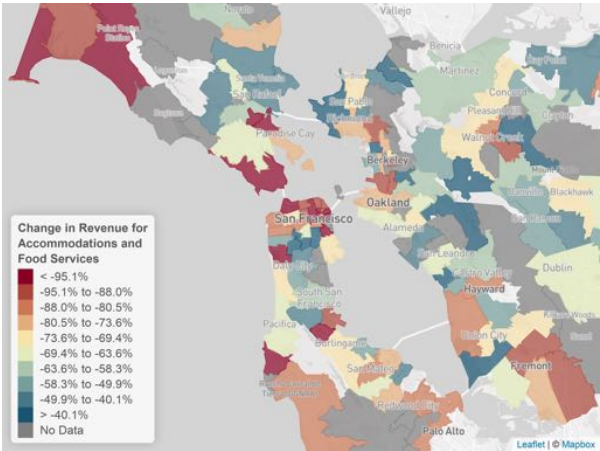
Novato
Vallejo
Benicia
Point Reyes Station
Martinez
Bay Point
Concord
San Anselmo
San Rafael
San Pablo
Pleasant Hill
Richmond
Walnut Creek
Clayton
Bolinas
Paradise Cay
Berkeley
Danville
Blackhawk
Oakland
San Francisco
Alameda
San Ramon
San Leandro
Dublin
Daly City
Castro Valley
South San Francisco
Hayward
Pacifica
Union City
Burlingame
San Mateo
Fremont
Sunol
Redwood City
Palo Alto

Change in Revenue for Accommodations and Food Services
< -95.1%
-95.1% to -88.0%
-88.0% to -80.5%
-80.5% to -73.6%
-73.6% to -69.4%
-69.4% to -63.6%
-63.6% to -58.3%
-58.3% to -49.9%
-49.9% to -40.1%
> -40.1%
No Data

Leaflet | © Mapbox